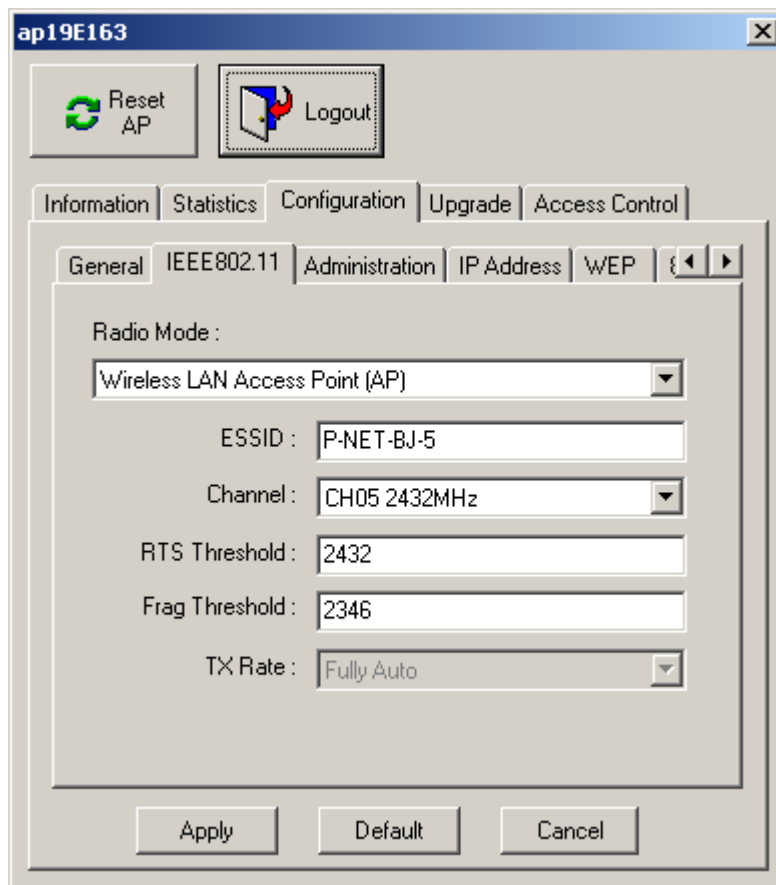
ap19E163

Reset AP

Logout

Information | Statistics | Configuration | Upgrade | Access Control

General | IEEE802.11 | Administration | IP Address | WEP | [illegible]

Radio Mode :

Wireless LAN Access Point (AP)

ESSID : P-NET-BJ-5

Channel : CH05 2432MHz

RTS Threshold : 2432

Frag Threshold : 2346

TX Rate : Fully Auto

Apply

Default

Cancel